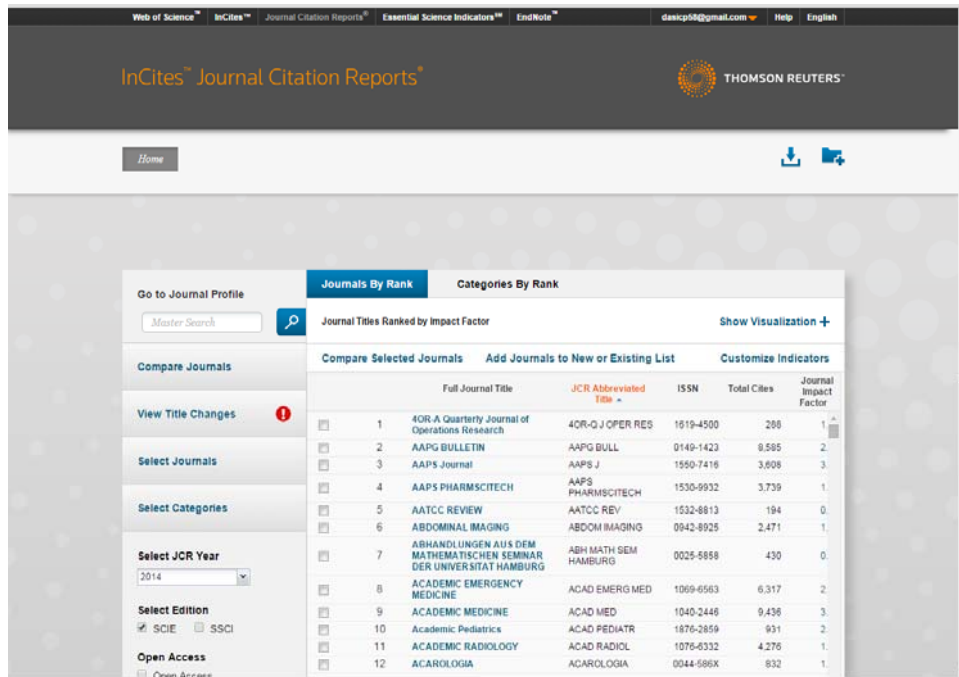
Web of Science™ InCites™ Journal Citation Reports® Essential Science Indicators℠ EndNote™ dasicp58@gmail.com Help English

InCites™ Journal Citation Reports®

THOMSON REUTERS™

Home

Go to Journal Profile

Master Search

Compare Journals

View Title Changes

Select Journals

Select Categories

Select JCR Year

2014

Select Edition

SCIE SSCI

Open Access

Open Access

Journals By Rank Categories By Rank

Journal Titles Ranked by Impact Factor

Show Visualization +

Compare Selected Journals Add Journals to New or Existing List Customize Indicators

| | | Full Journal Title | JCR Abbreviated Title | ISSN | Total Cites | Journal Impact Factor |
|---|---|---|---|---|---|---|
| | 1 | 4OR-A Quarterly Journal of Operations Research | 4OR-Q J OPER RES | 1619-4500 | 288 | 1. |
| | 2 | AAPG BULLETIN | AAPG BULL | 0149-1423 | 8,585 | 2. |
| | 3 | AAPS Journal | AAPS J | 1550-7416 | 3,608 | 3. |
| | 4 | AAPS PHARMSCITECH | AAPS PHARMSCITECH | 1530-9932 | 3,739 | 1. |
| | 5 | AATCC REVIEW | AATCC REV | 1532-8813 | 194 | 0. |
| | 6 | ABDOMINAL IMAGING | ABDOM IMAGING | 0942-8925 | 2,471 | 1. |
| | 7 | ABHANDLUNGEN AUS DEM MATHEMATISCHEN SEMINAR DER UNIVERSITAT HAMBURG | ABH MATH SEM HAMBURG | 0025-5858 | 430 | 0. |
| | 8 | ACADEMIC EMERGENCY MEDICINE | ACAD EMERG MED | 1069-6563 | 6,317 | 2. |
| | 9 | ACADEMIC MEDICINE | ACAD MED | 1040-2446 | 9,436 | 3. |
| | 10 | Academic Pediatrics | ACAD PEDIATR | 1876-2859 | 931 | 2. |
| | 11 | ACADEMIC RADIOLOGY | ACAD RADIOL | 1076-6332 | 4,276 | 1. |
| | 12 | ACAROLOGIA | ACAROLOGIA | 0044-586X | 832 | 1. |